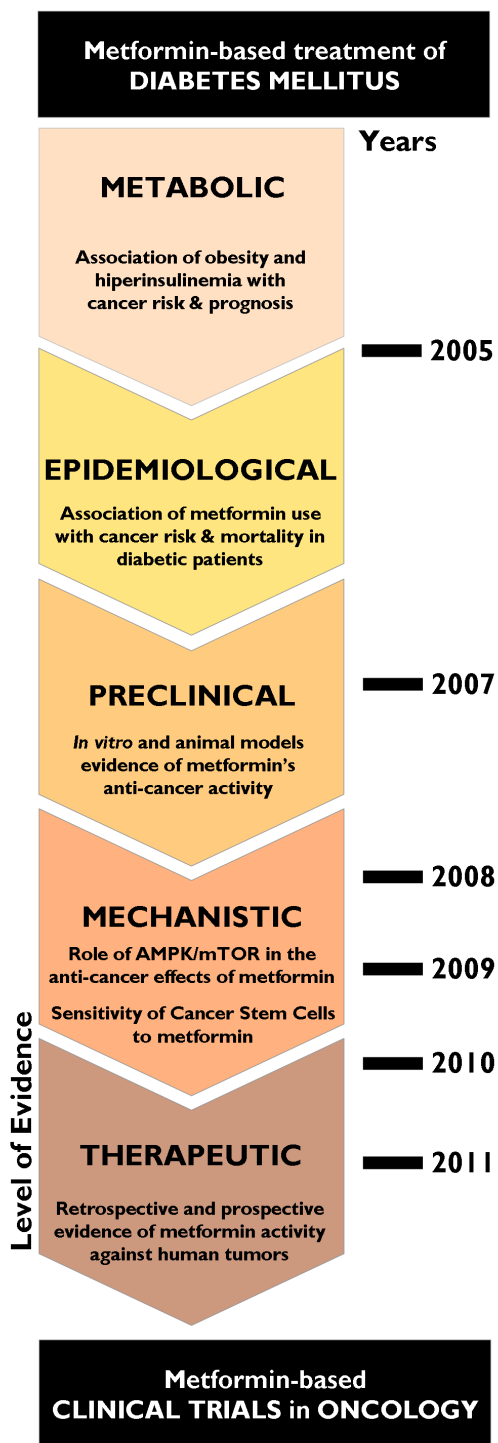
Metformin-based treatment of
DIABETES MELLITUS

Years

METABOLIC

Association of obesity and hiperinsulinemia with cancer risk & prognosis

2005

EPIDEMIOLOGICAL

Association of metformin use with cancer risk & mortality in diabetic patients

PRECLINICAL

2007

*In vitro* and animal models evidence of metformin's anti-cancer activity

2008

MECHANISTIC

Role of AMPK/mTOR in the anti-cancer effects of metformin

2009

Sensitivity of Cancer Stem Cells to metformin

2010

THERAPEUTIC

2011

Retrospective and prospective evidence of metformin activity against human tumors

Level of Evidence

Metformin-based
CLINICAL TRIALS in ONCOLOGY